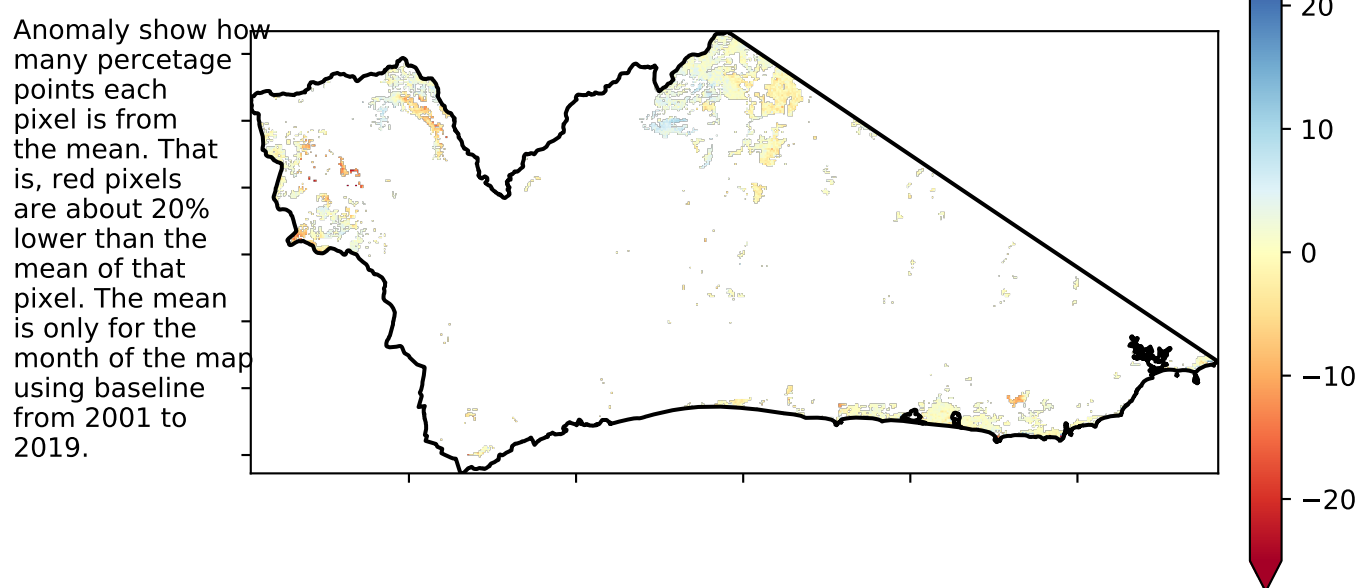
Anomaly show how many percetage points each pixel is from the mean. That is, red pixels are about 20% lower than the mean of that pixel. The mean is only for the month of the map using baseline from 2001 to 2019.

20
10
0
−10
−20